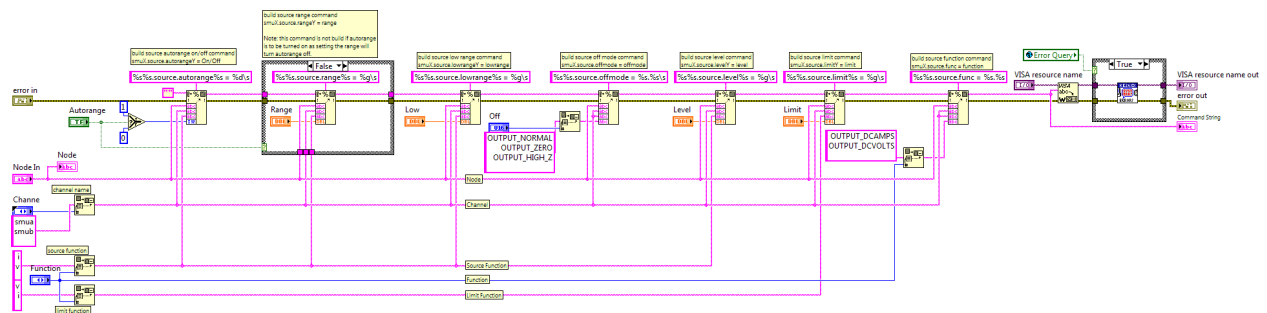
build source range command
smuX.source.rangeY = range

Note: this command is not build if autorange is to be turned on as setting the range will turn autorange off

build source autorange on/off command
smuX.source.autorangeY = On/Off

%s%s.source.autorange%s = %d\s

False

%s%s.source.range%s = %g\s

build source low range command
smuX.source.lowrangeY = lowrange

%s%s.source.lowrange%s = %g\s

build source off mode command
smuX.source.offmode = offmode

%s%s.source.offmode = %s.%s\s

build source level command
smuX.source.levelY = level

%s%s.source.level%s = %g\s

build source limit command
smuX.source.limitY = limit

%s%s.source.limit%s = %g\s

build source function command
smuX.source.func = function

%s%s.source.func = %s.%s

Error Query

True

VISA resource name

VISA resource name out

error in

error out

Command String

Autorange

TF

1

0

Range

DBL

Low

DBL

Off

U16

OUTPUT_NORMAL
OUTPUT_ZERO
OUTPUT_HIGH_Z

Level

DBL

Limit

DBL

OUTPUT_DCAMPS
OUTPUT_DCVOLTS

Node In

Node

Node

channel name

Channel

smua
smub

Channel

source function

Function

Source Function

Function

Limit Function

limit function